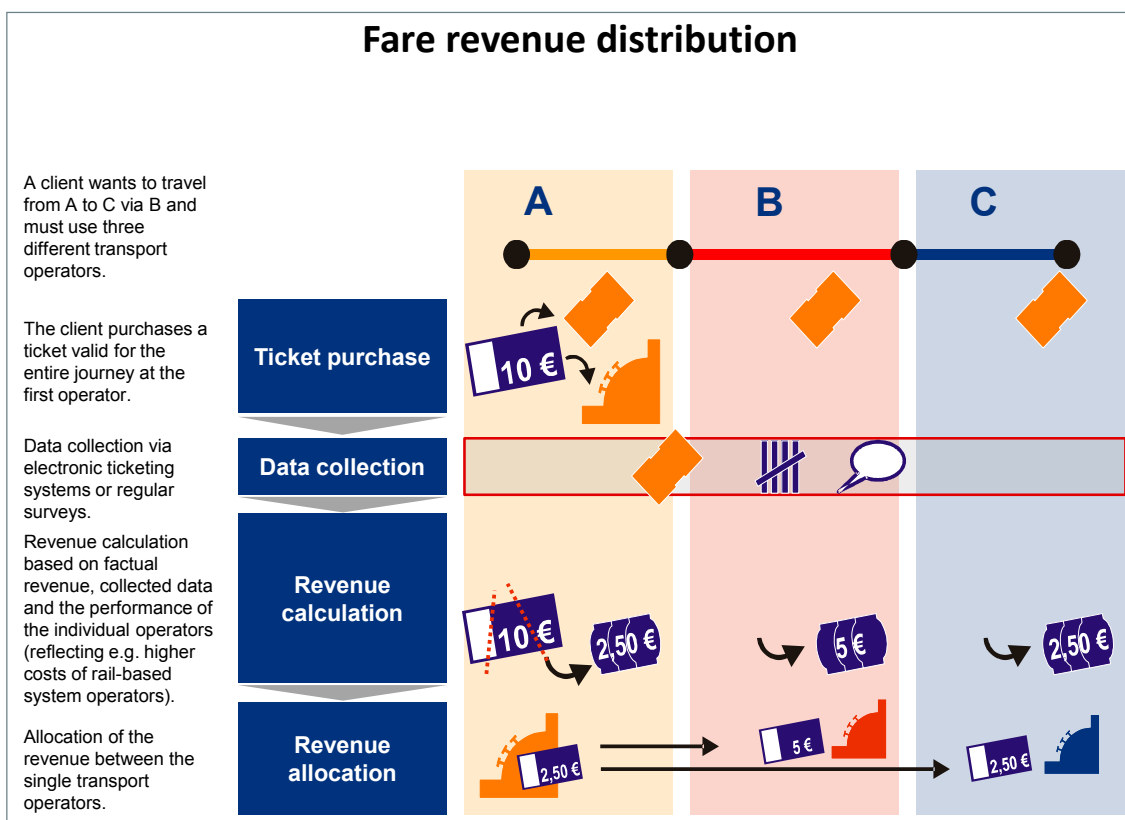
Fare revenue distribution

A client wants to travel from A to C via B and must use three different transport operators.

A B C

The client purchases a ticket valid for the entire journey at the first operator.

Ticket purchase

10 €

Data collection via electronic ticketing systems or regular surveys.

Data collection

Revenue calculation based on factual revenue, collected data and the performance of the individual operators (reflecting e.g. higher costs of rail-based system operators).

Revenue calculation

10 €

2,50 €

5 €

2,50 €

Allocation of the revenue between the single transport operators.

Revenue allocation

2,50 €

5 €

2,50 €